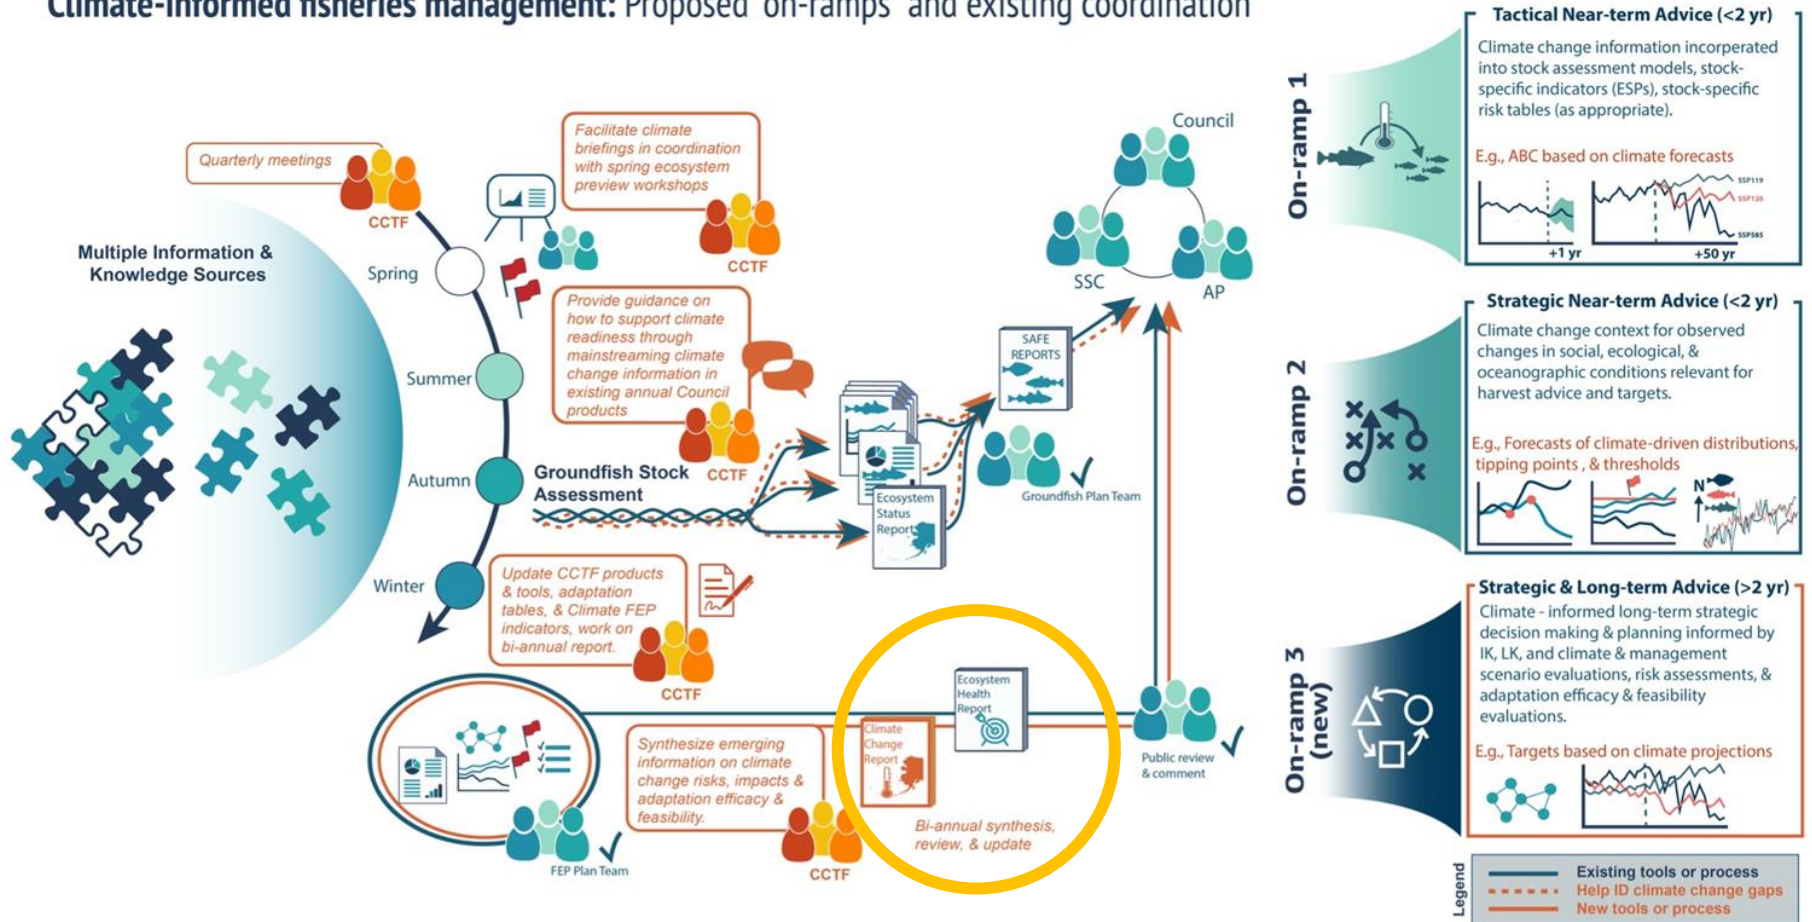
Climate-informed fisheries management: Proposed "on-ramps" and existing coordination

Quarterly meetings
CCTF

Facilitate climate briefings in coordination with spring ecosystem preview workshops
CCTF

Council
SSC
AP

Multiple Information & Knowledge Sources

Spring
Summer
Autumn
Winter

Provide guidance on how to support climate readiness through mainstreaming climate change information in existing annual Council products
CCTF

SAFE REPORTS

Groundfish Stock Assessment

Ecosystem Status Report

Groundfish Plan Team

Update CCTF products & tools, adaptation tables, & Climate FEP indicators, work on bi-annual report.
CCTF

Ecosystem Health Report

Climate Change Report

Public review & comment

Synthesize emerging information on climate change risks, impacts & adaptation efficacy & feasibility.
CCTF

Bi-annual synthesis, review, & update

FEP Plan Team

On-ramp 1
Tactical Near-term Advice (<2 yr)
Climate change information incorporated into stock assessment models, stock-specific indicators (ESPs), stock-specific risk tables (as appropriate).
E.g., ABC based on climate forecasts
+1 yr
+50 yr
SSP119
SSP126
SSP585

On-ramp 2
Strategic Near-term Advice (<2 yr)
Climate change context for observed changes in social, ecological, & oceanographic conditions relevant for harvest advice and targets.
E.g., Forecasts of climate-driven distributions, tipping points , & thresholds
N

On-ramp 3 (new)
Strategic & Long-term Advice (>2 yr)
Climate - informed long-term strategic decision making & planning informed by IK, LK, and climate & management scenario evaluations, risk assessments, & adaptation efficacy & feasibility evaluations.
E.g., Targets based on climate projections

Legend
Existing tools or process
Help ID climate change gaps
New tools or process